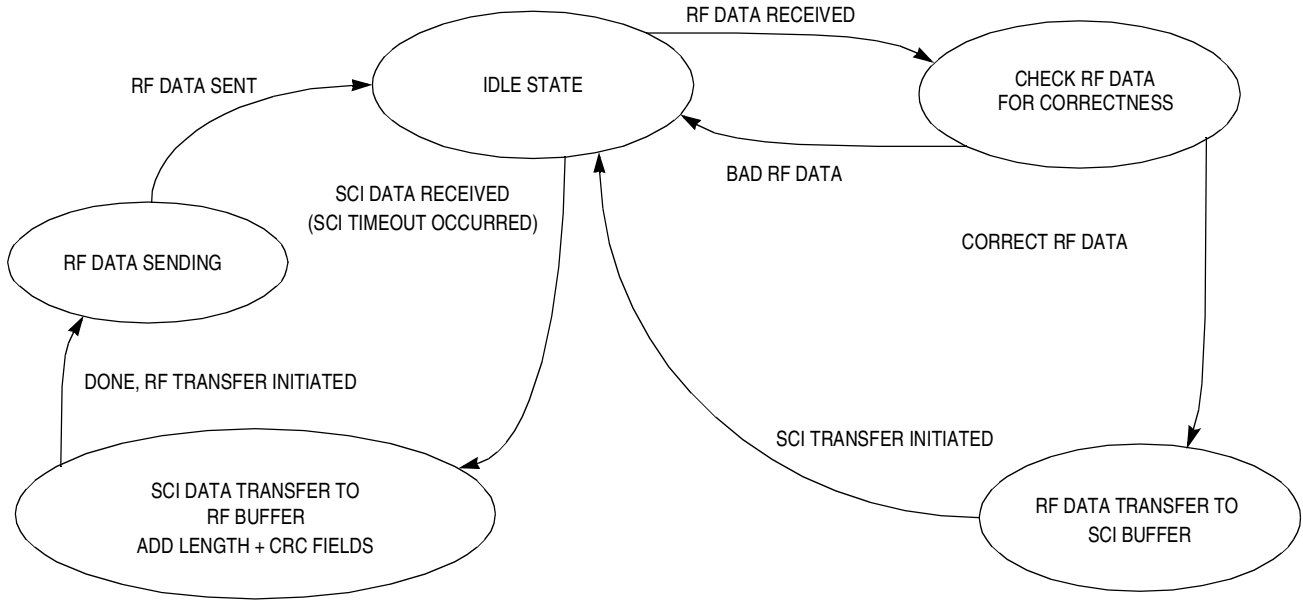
RF DATA RECEIVED

RF DATA SENT

IDLE STATE

CHECK RF DATA FOR CORRECTNESS

BAD RF DATA

SCI DATA RECEIVED (SCI TIMEOUT OCCURRED)

RF DATA SENDING

CORRECT RF DATA

DONE, RF TRANSFER INITIATED

SCI TRANSFER INITIATED

SCI DATA TRANSFER TO RF BUFFER ADD LENGTH + CRC FIELDS

RF DATA TRANSFER TO SCI BUFFER